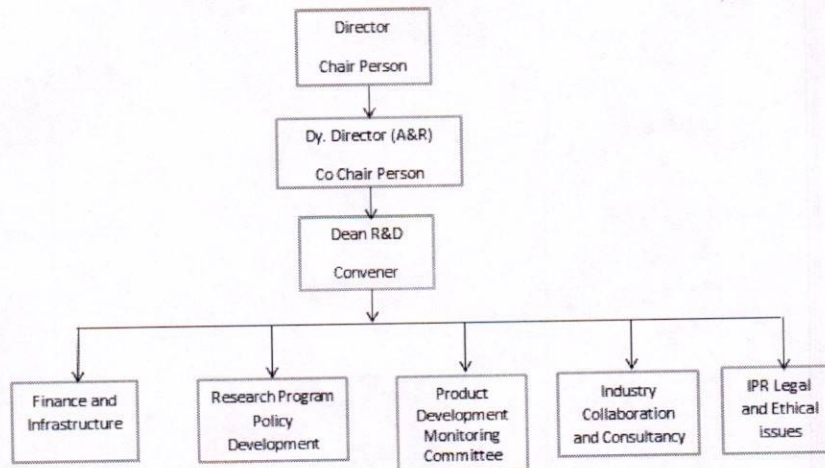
Director

Chair Person

Dy. Director (A&R)

Co Chair Person

Dean R&D

Convener

Finance and Infrastructure

Research Program Policy Development

Product Development Monitoring Committee

Industry Collaboration and Consultancy

IPR Legal and Ethical issues